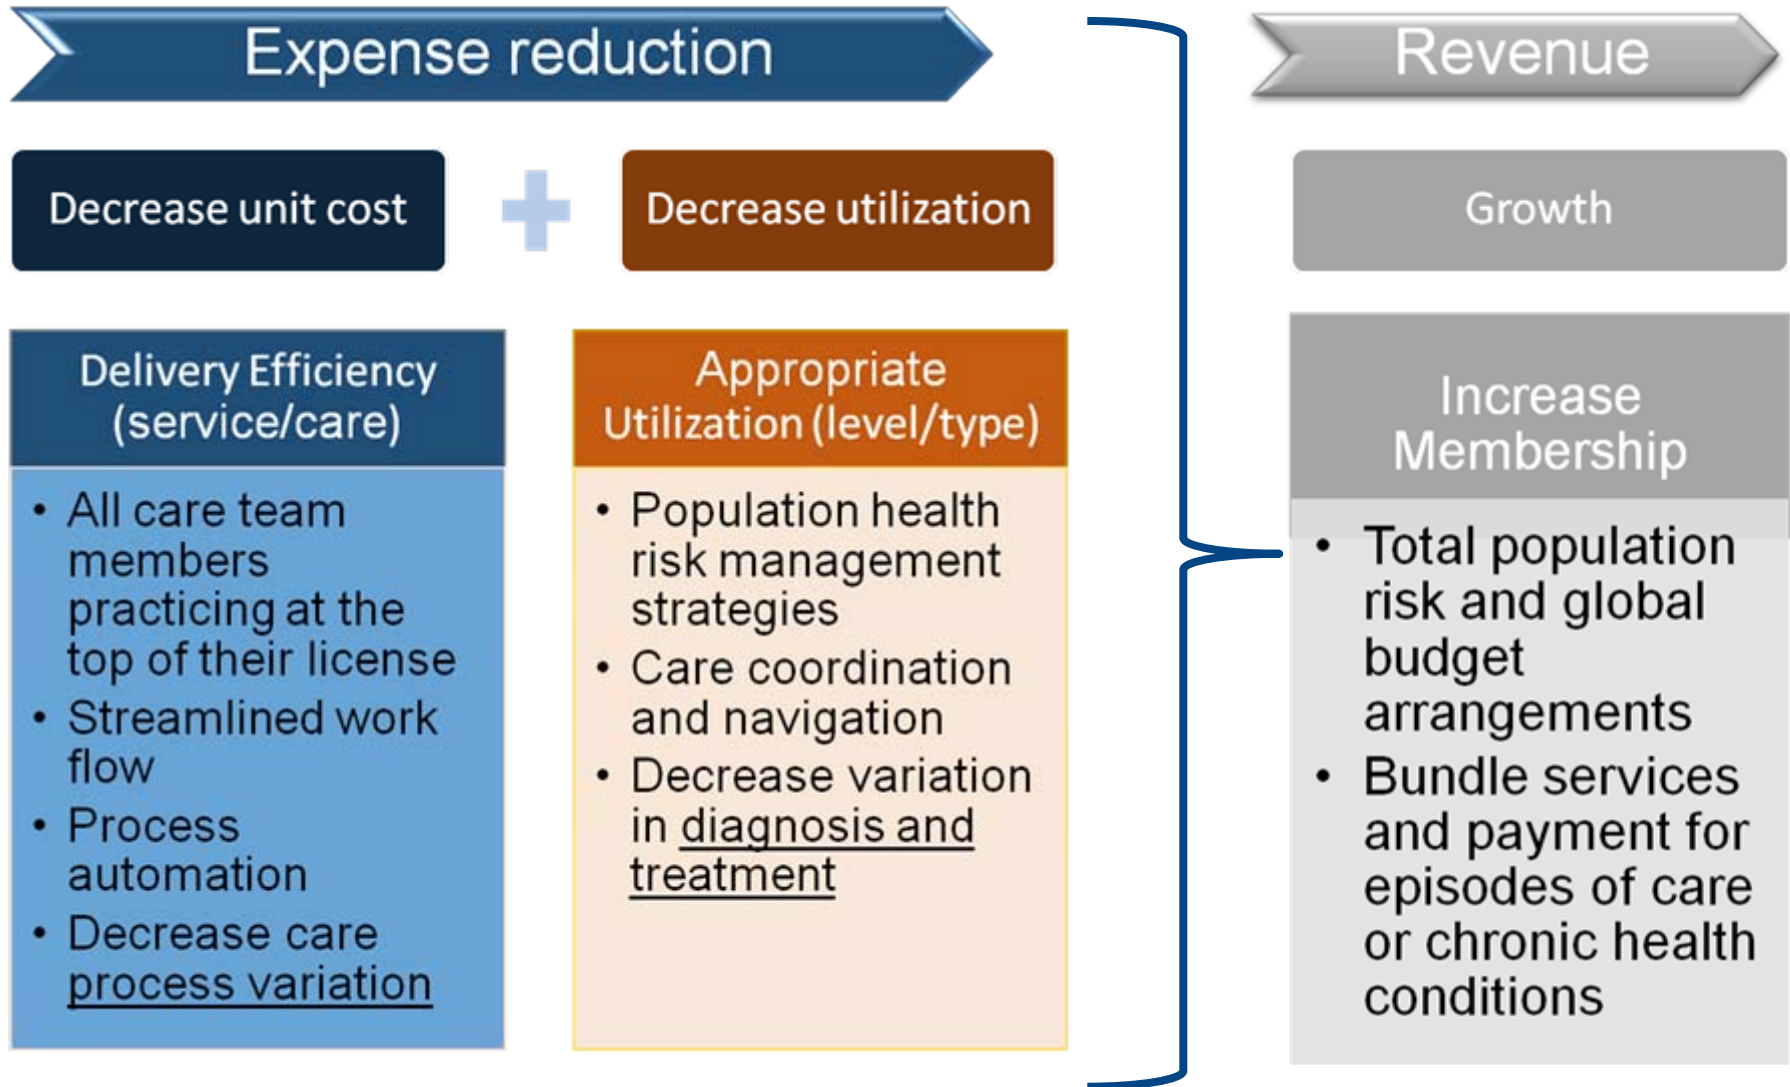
Expense reduction

Revenue

Decrease unit cost

Decrease utilization

Growth

Delivery Efficiency (service/care)

- All care team members practicing at the top of their license
- Streamlined work flow
- Process automation
- Decrease care process variation

Appropriate Utilization (level/type)

- Population health risk management strategies
- Care coordination and navigation
- Decrease variation in diagnosis and treatment

Increase Membership

- Total population risk and global budget arrangements
- Bundle services and payment for episodes of care or chronic health conditions